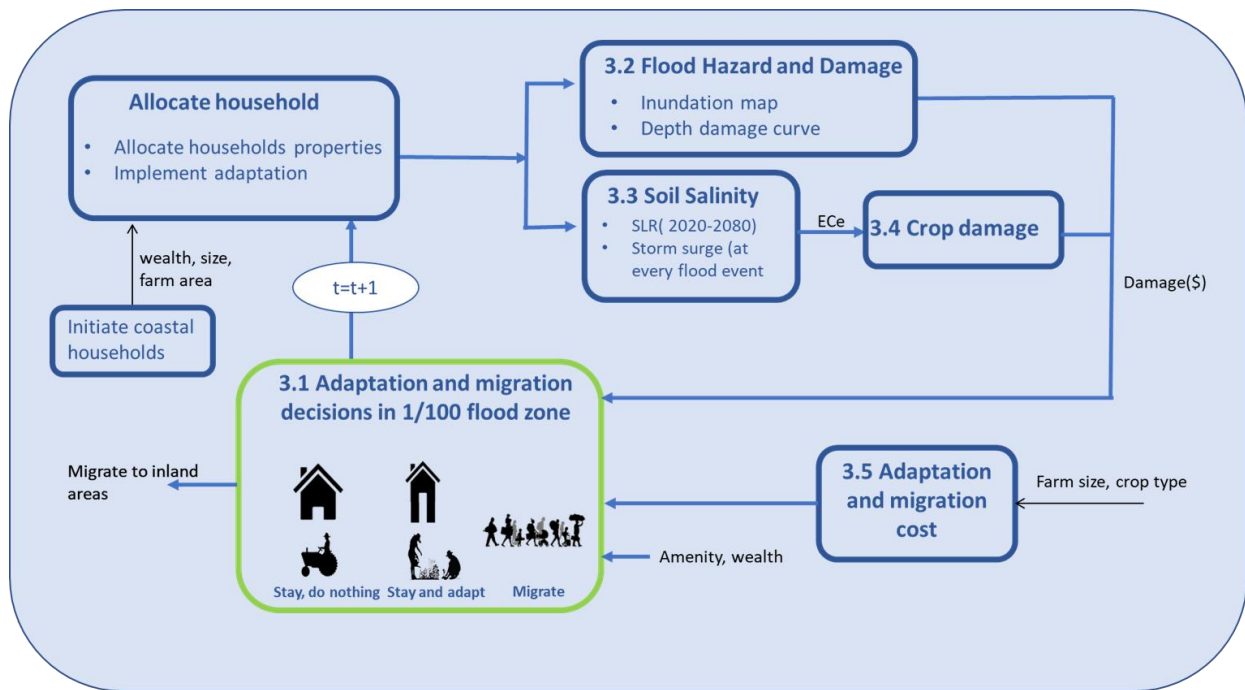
Allocate household

- Allocate households properties
- Implement adaptation

wealth, size, farm area

Initiate coastal households

t=t+1

3.2 Flood Hazard and Damage

- Inundation map
- Depth damage curve

3.3 Soil Salinity

- SLR( 2020-2080)
- Storm surge (at every flood event

ECe

3.4 Crop damage

Damage($)

3.1 Adaptation and migration decisions in 1/100 flood zone

Stay, do nothing

Stay and adapt

Migrate

Migrate to inland areas

Amenity, wealth

3.5 Adaptation and migration cost

Farm size, crop type